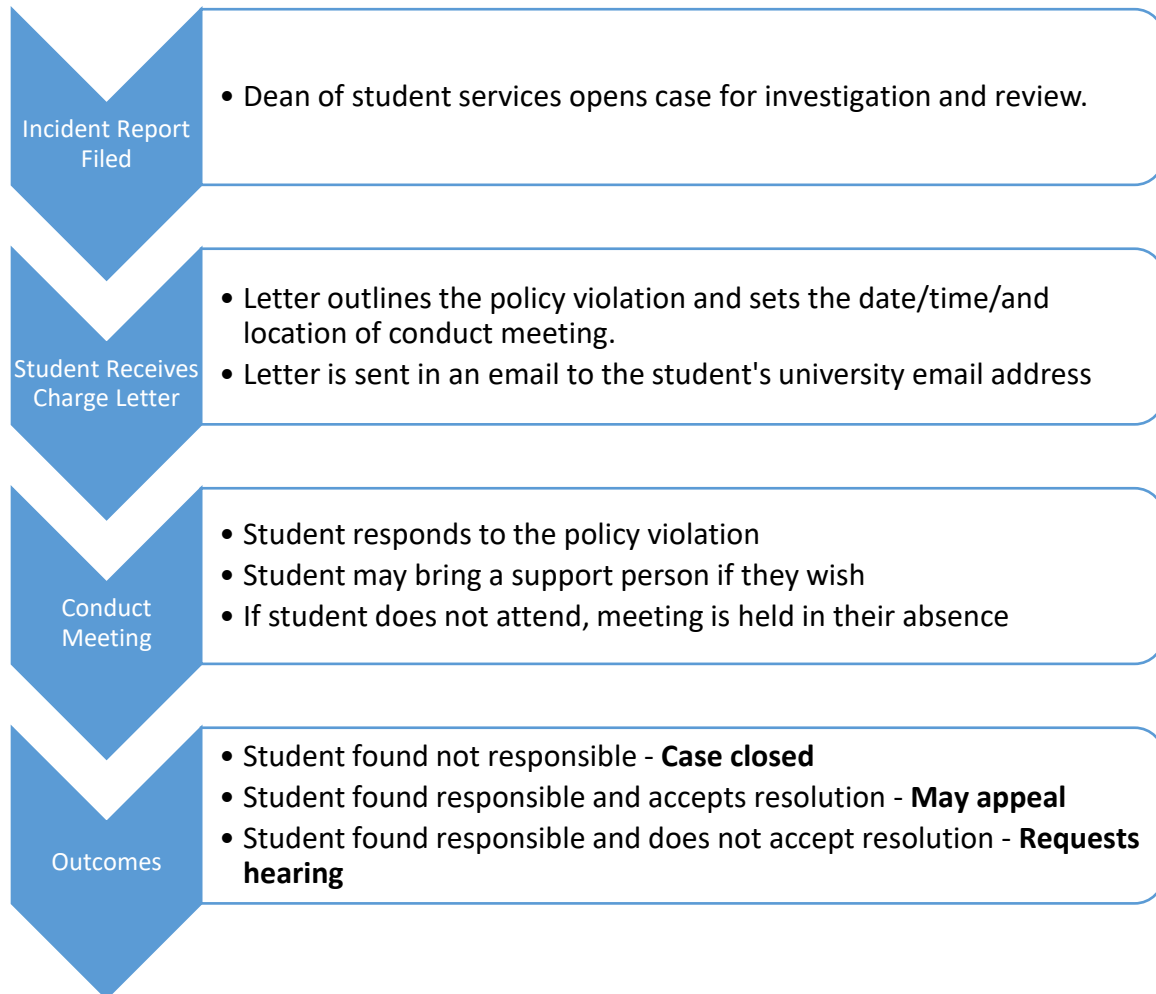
Incident Report Filed

• Dean of student services opens case for investigation and review.

Student Receives Charge Letter

• Letter outlines the policy violation and sets the date/time/and location of conduct meeting.
• Letter is sent in an email to the student's university email address

Conduct Meeting

• Student responds to the policy violation
• Student may bring a support person if they wish
• If student does not attend, meeting is held in their absence

Outcomes

• Student found not responsible - **Case closed**
• Student found responsible and accepts resolution - **May appeal**
• Student found responsible and does not accept resolution - **Requests hearing**